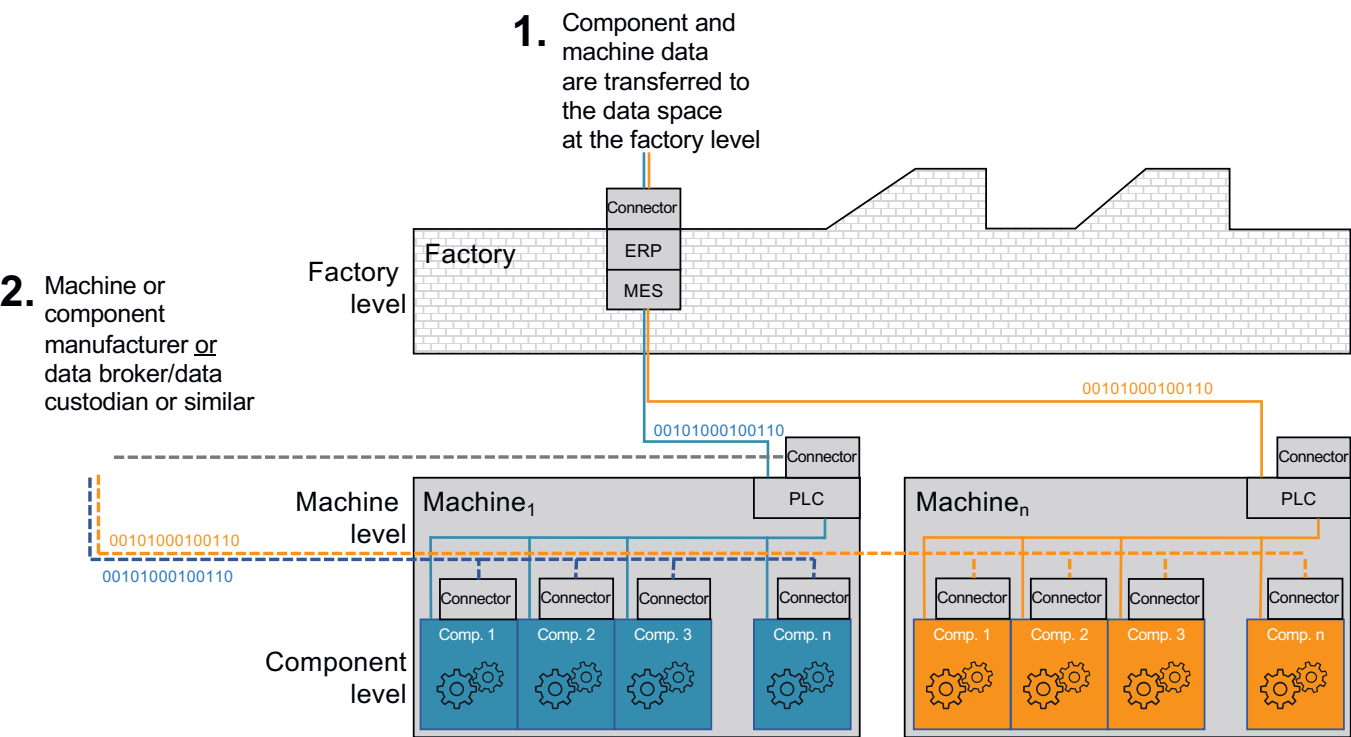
1. Component and machine data are transferred to the data space at the factory level

Connector
ERP
MES
Factory

Factory level

2. Machine or component manufacturer or data broker/data custodian or similar

00101000100110

00101000100110

Connector
PLC
Machine level
Machine$_1$

00101000100110
00101000100110

Connector
Connector
Connector
Connector
Comp. 1
Comp. 2
Comp. 3
Comp. n

Component level

Connector
PLC
Machine$_n$

Connector
Connector
Connector
Connector
Comp. 1
Comp. 2
Comp. 3
Comp. n